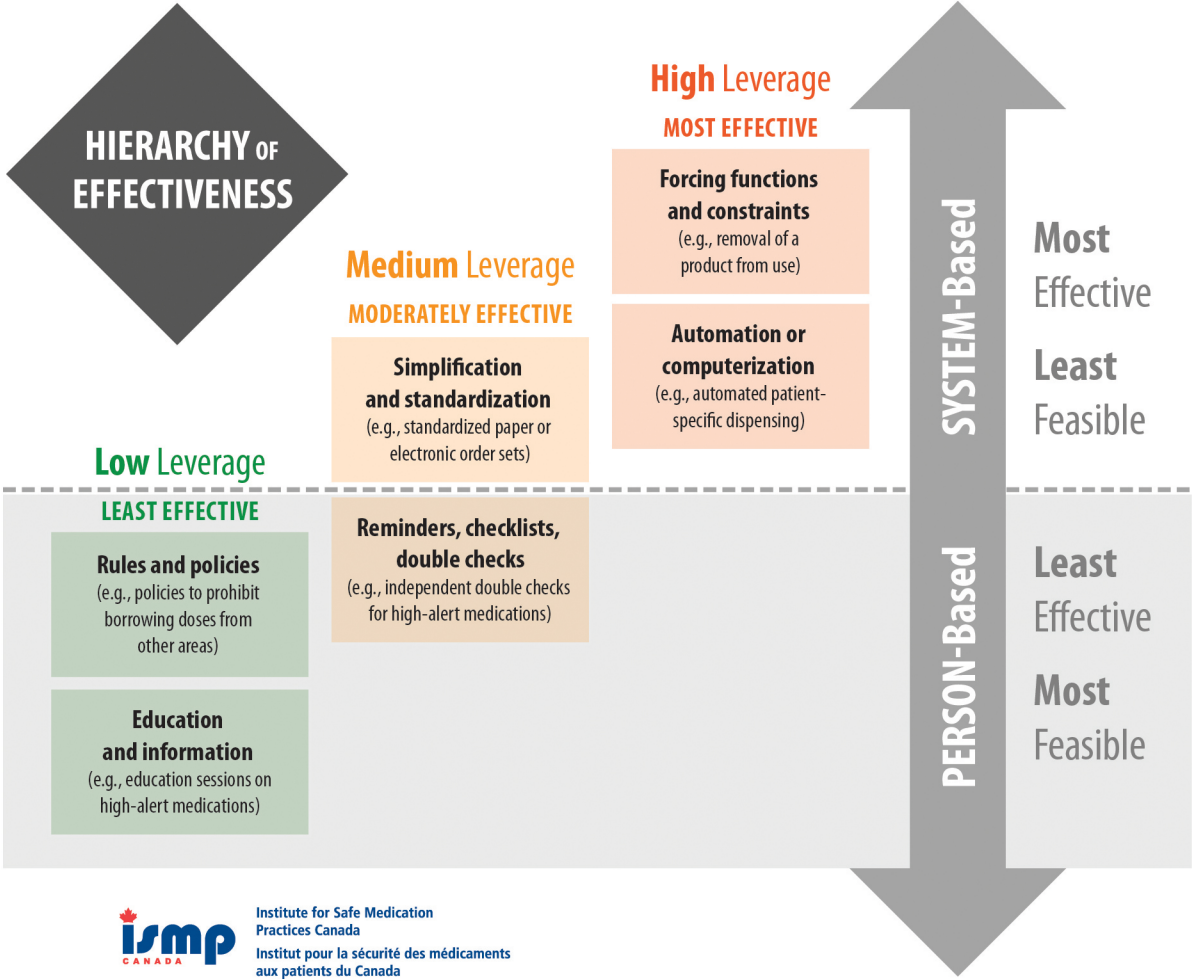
HIERARCHY OF EFFECTIVENESS

High Leverage
MOST EFFECTIVE

Forcing functions and constraints
(e.g., removal of a product from use)

Automation or computerization
(e.g., automated patient-specific dispensing)

Medium Leverage
MODERATELY EFFECTIVE

Simplification and standardization
(e.g., standardized paper or electronic order sets)

Reminders, checklists, double checks
(e.g., independent double checks for high-alert medications)

Low Leverage
LEAST EFFECTIVE

Rules and policies
(e.g., policies to prohibit borrowing doses from other areas)

Education and information
(e.g., education sessions on high-alert medications)

SYSTEM-Based

PERSON-Based

Most Effective
Least Feasible

Least Effective
Most Feasible

ismp CANADA
Institute for Safe Medication Practices Canada
Institut pour la sécurité des médicaments aux patients du Canada